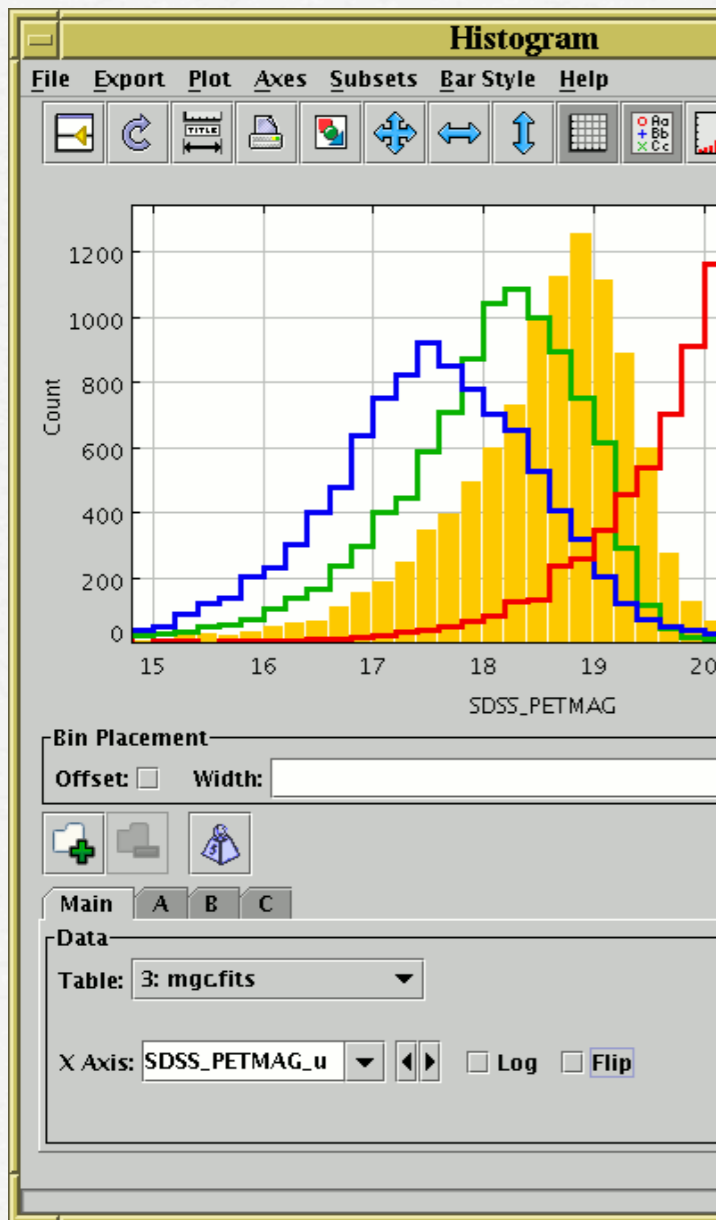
Histogram

File Export Plot Axes Subsets Bar Style Help

TITLE

Aa Bb Cc

1200
1000
800
600
400
200
0
Count

15 16 17 18 19 20

SDSS_PETMAG

Bin Placement
Offset: Width:

Main A B C

Data
Table: 3: mgc.fits

X Axis: SDSS_PETMAG_u Log Flip